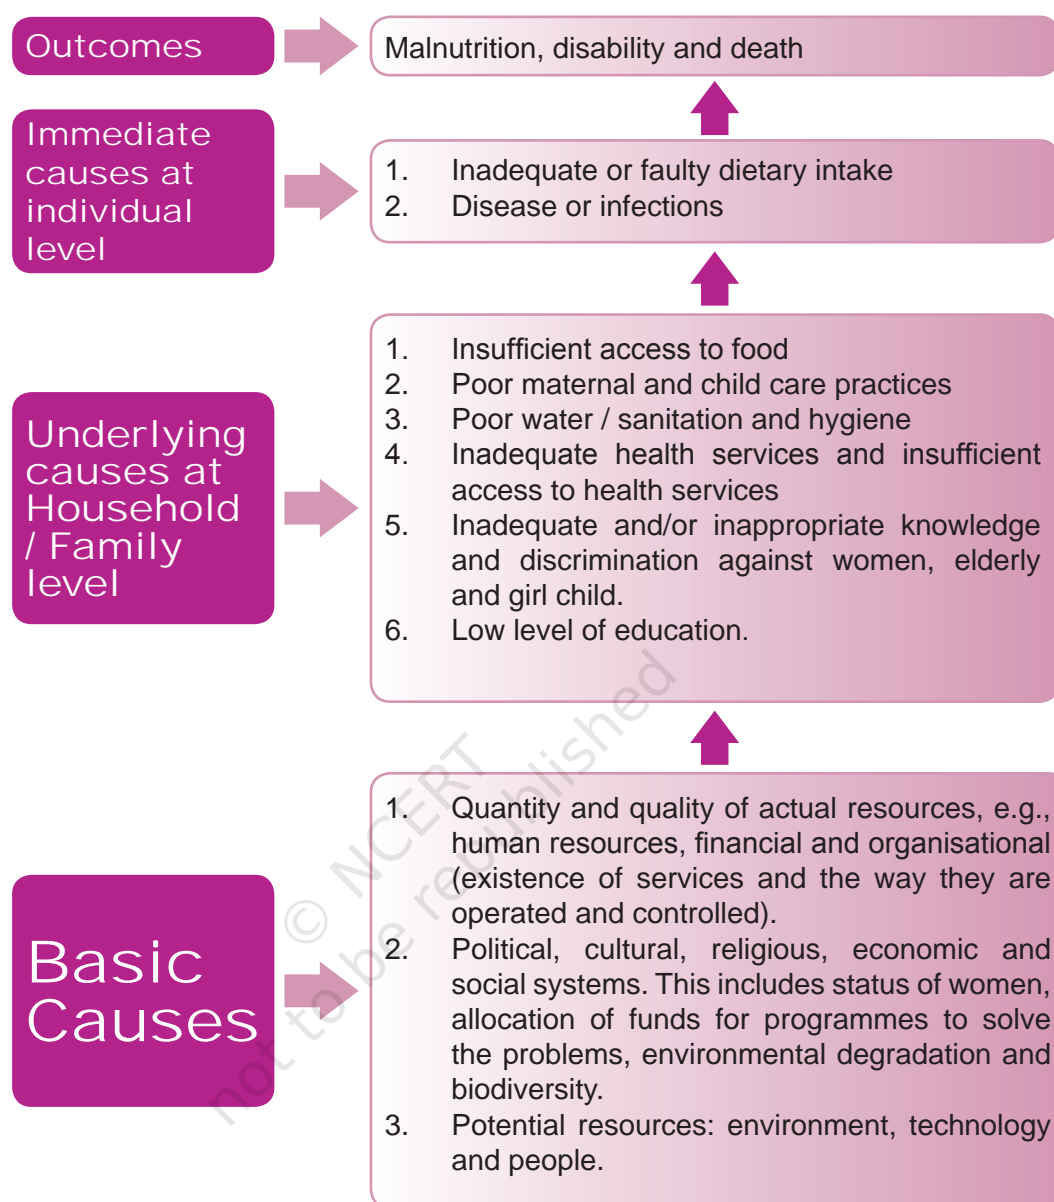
Outcomes

Malnutrition, disability and death

Immediate causes at individual level

1. Inadequate or faulty dietary intake
2. Disease or infections

Underlying causes at Household / Family level

1. Insufficient access to food
2. Poor maternal and child care practices
3. Poor water / sanitation and hygiene
4. Inadequate health services and insufficient access to health services
5. Inadequate and/or inappropriate knowledge and discrimination against women, elderly and girl child.
6. Low level of education.

Basic Causes

1. Quantity and quality of actual resources, e.g., human resources, financial and organisational (existence of services and the way they are operated and controlled).
2. Political, cultural, religious, economic and social systems. This includes status of women, allocation of funds for programmes to solve the problems, environmental degradation and biodiversity.
3. Potential resources: environment, technology and people.

© NCERT not to be republished